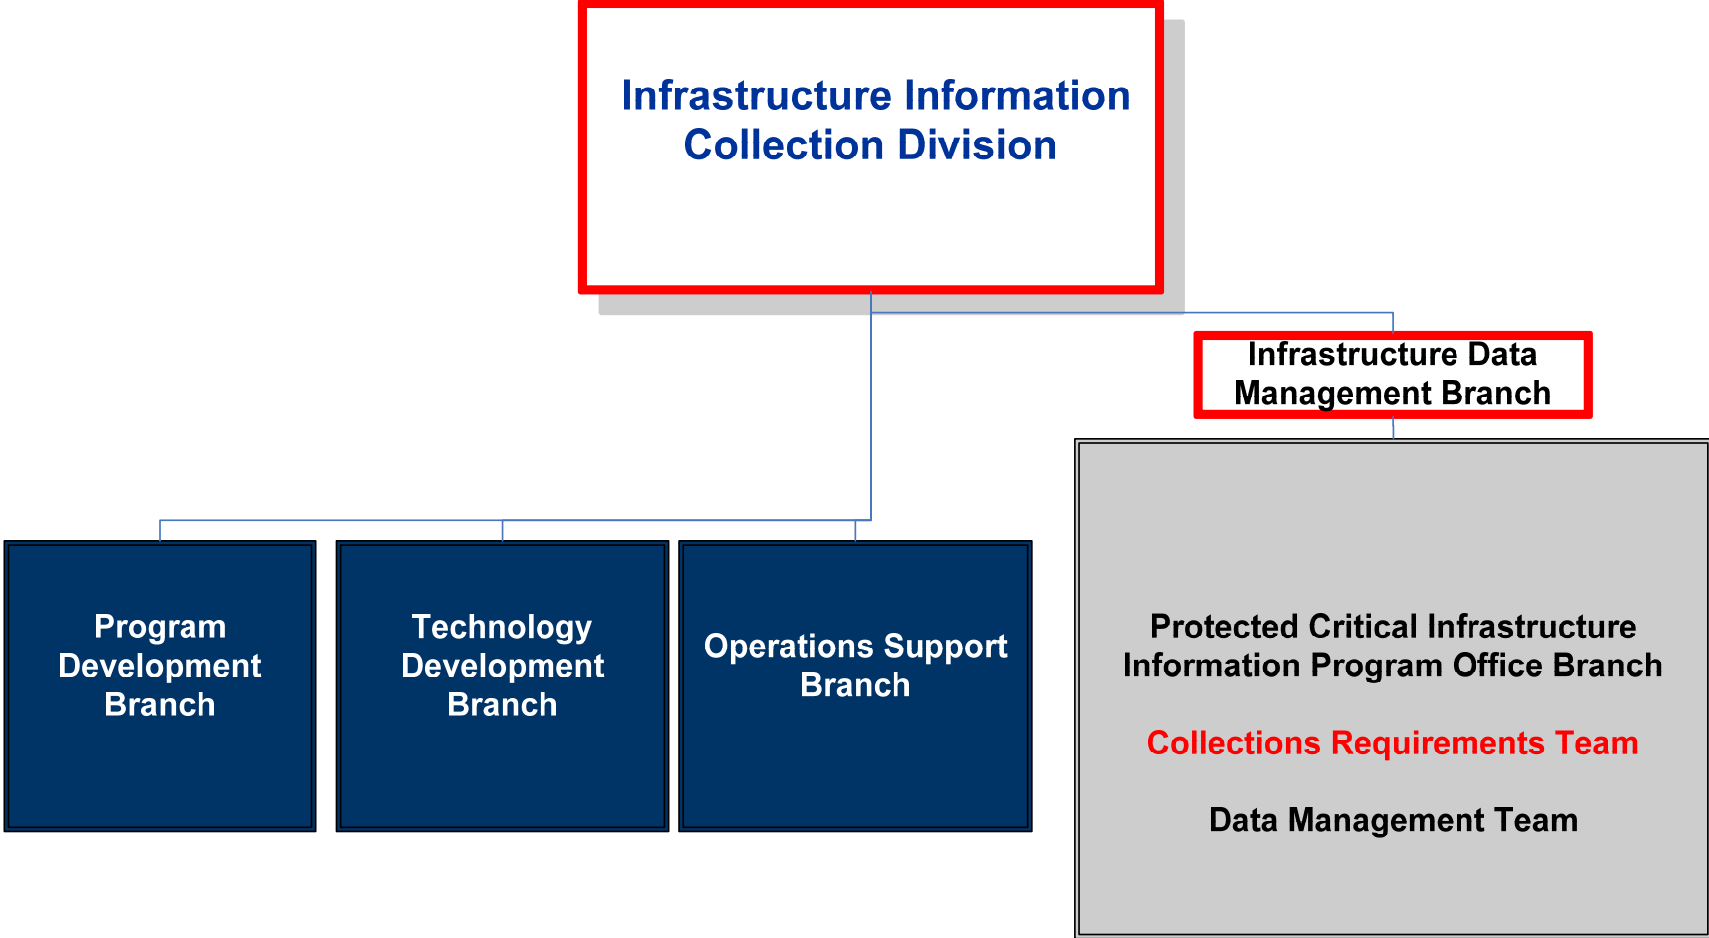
Infrastructure Information Collection Division

Infrastructure Data Management Branch

Program Development Branch

Technology Development Branch

Operations Support Branch

Protected Critical Infrastructure Information Program Office Branch

Collections Requirements Team

Data Management Team